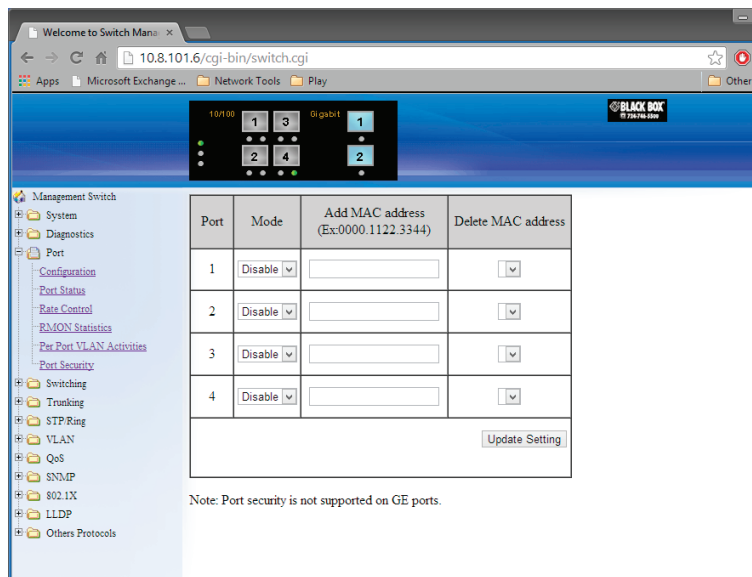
Welcome to Switch Mana ×

10.8.101.6/cgi-bin/switch.cgi

Apps Microsoft Exchange ... Network Tools Play Other

10/100 1 3 Gigabit 1
2 4 2

BLACK BOX 724-746-5500

Management Switch
System
Diagnostics
Port
Configuration
Port Status
Rate Control
RMON Statistics
Per Port VLAN Activities
Port Security
Switching
Trunking
STP/Ring
VLAN
QoS
SNMP
802.1X
LLDP
Others Protocols

| Port | Mode | Add MAC address (Ex:0000.1122.3344) | Delete MAC address |
|---|---|---|---|
| 1 | Disable | | |
| 2 | Disable | | |
| 3 | Disable | | |
| 4 | Disable | | |

Update Setting

Note: Port security is not supported on GE ports.